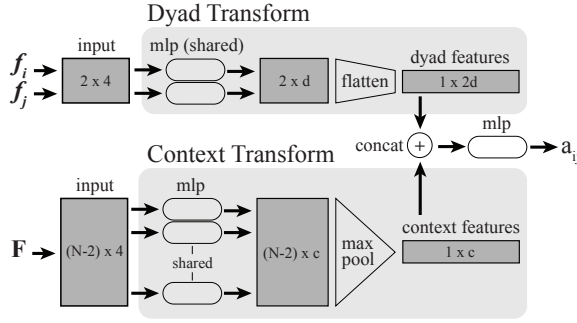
Dyad Transform

input

mlp (shared)

$f_i$

$f_j$

2 x 4

2 x d

flatten

dyad features

1 x 2d

concat

+

mlp

$a_{ij}$

Context Transform

input

mlp

F

(N-2) x 4

shared

(N-2) x c

max pool

context features

1 x c